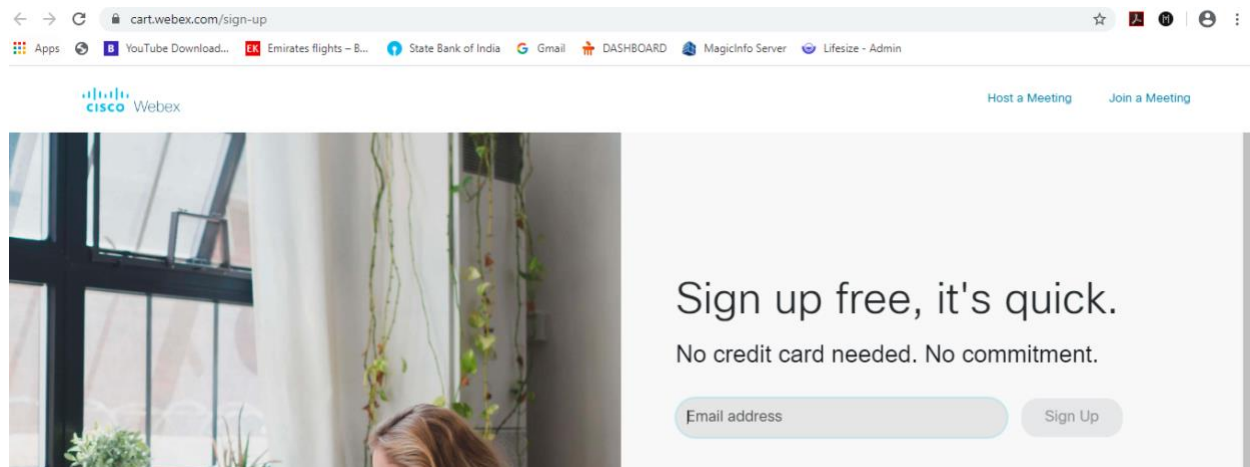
cart.webex.com/sign-up

Apps YouTube Download... EK Emirates flights – B... State Bank of India G Gmail DASHBOARD MagicInfo Server Lifesize - Admin

cisco Webex

Host a Meeting Join a Meeting

Sign up free, it's quick.

No credit card needed. No commitment.

Email address

Sign Up